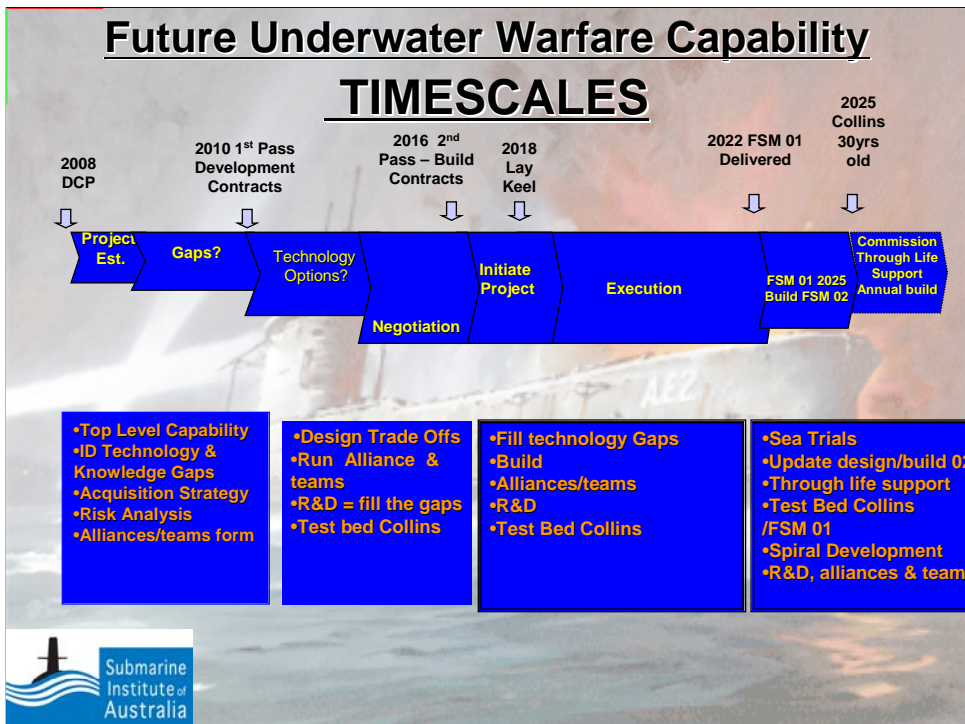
Future Underwater Warfare Capability

TIMESCALES

2008 DCP

2010 1$^{st}$ Pass Development Contracts

2016 2$^{nd}$ Pass – Build Contracts

2018 Lay Keel

2022 FSM 01 Delivered

2025 Collins 30yrs old

Project Est.

Gaps?

Technology Options?

Negotiation

Initiate Project

Execution

FSM 01 2025 Build FSM 02

Commission Through Life Support Annual build

AE2

•Top Level Capability
•ID Technology & Knowledge Gaps
•Acquisition Strategy
•Risk Analysis
•Alliances/teams form

•Design Trade Offs
•Run Alliance & teams
•R&D = fill the gaps
•Test bed Collins

•Fill technology Gaps
•Build
•Alliances/teams
•R&D
•Test Bed Collins

•Sea Trials
•Update design/build 0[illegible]
•Through life support
•Test Bed Collins /FSM 01
•Spiral Development
•R&D, alliances & team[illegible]

Submarine Institute of Australia